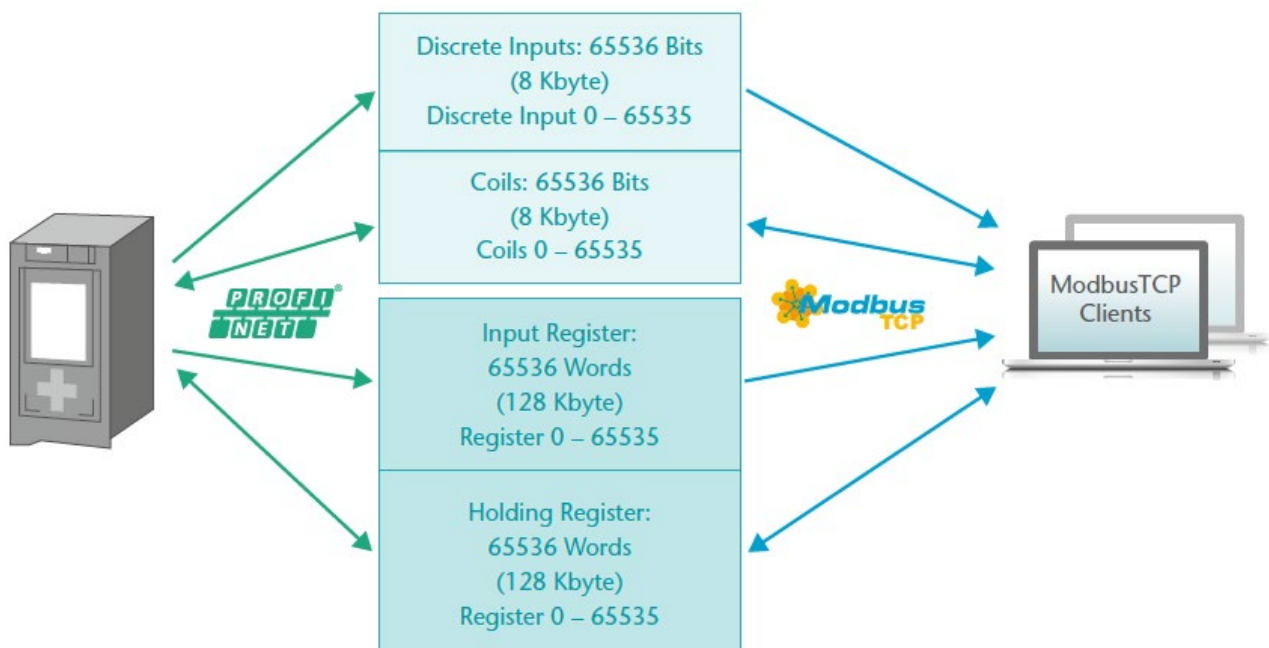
Discrete Inputs: 65536 Bits
(8 Kbyte)
Discrete Input 0 – 65535

Coils: 65536 Bits
(8 Kbyte)
Coils 0 – 65535

PROFI NET ®

Modbus TCP

ModbusTCP Clients

Input Register:
65536 Words
(128 Kbyte)
Register 0 – 65535

Holding Register:
65536 Words
(128 Kbyte)
Register 0 – 65535